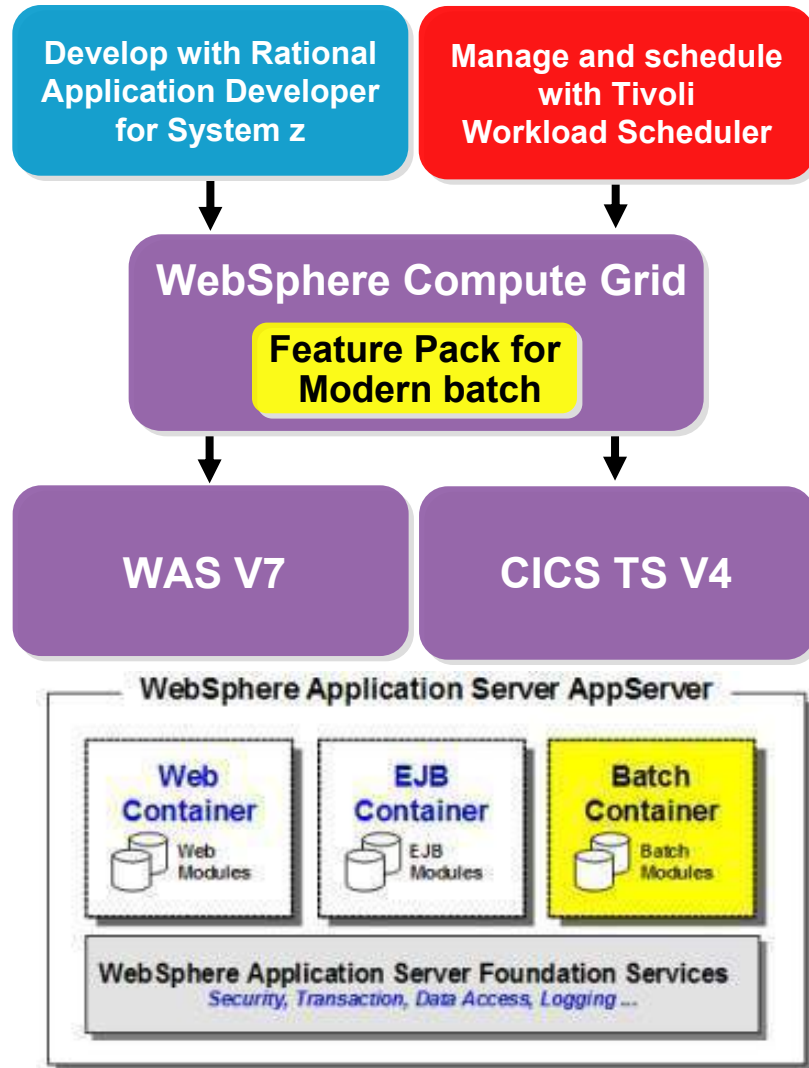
Develop with Rational Application Developer for System z

Manage and schedule with Tivoli Workload Scheduler

WebSphere Compute Grid

Feature Pack for Modern batch

WAS V7

CICS TS V4

WebSphere Application Server AppServer

Web Container

Web Modules

EJB Container

EJB Modules

Batch Container

Batch Modules

WebSphere Application Server Foundation Services

Security, Transaction, Data Access, Logging ...